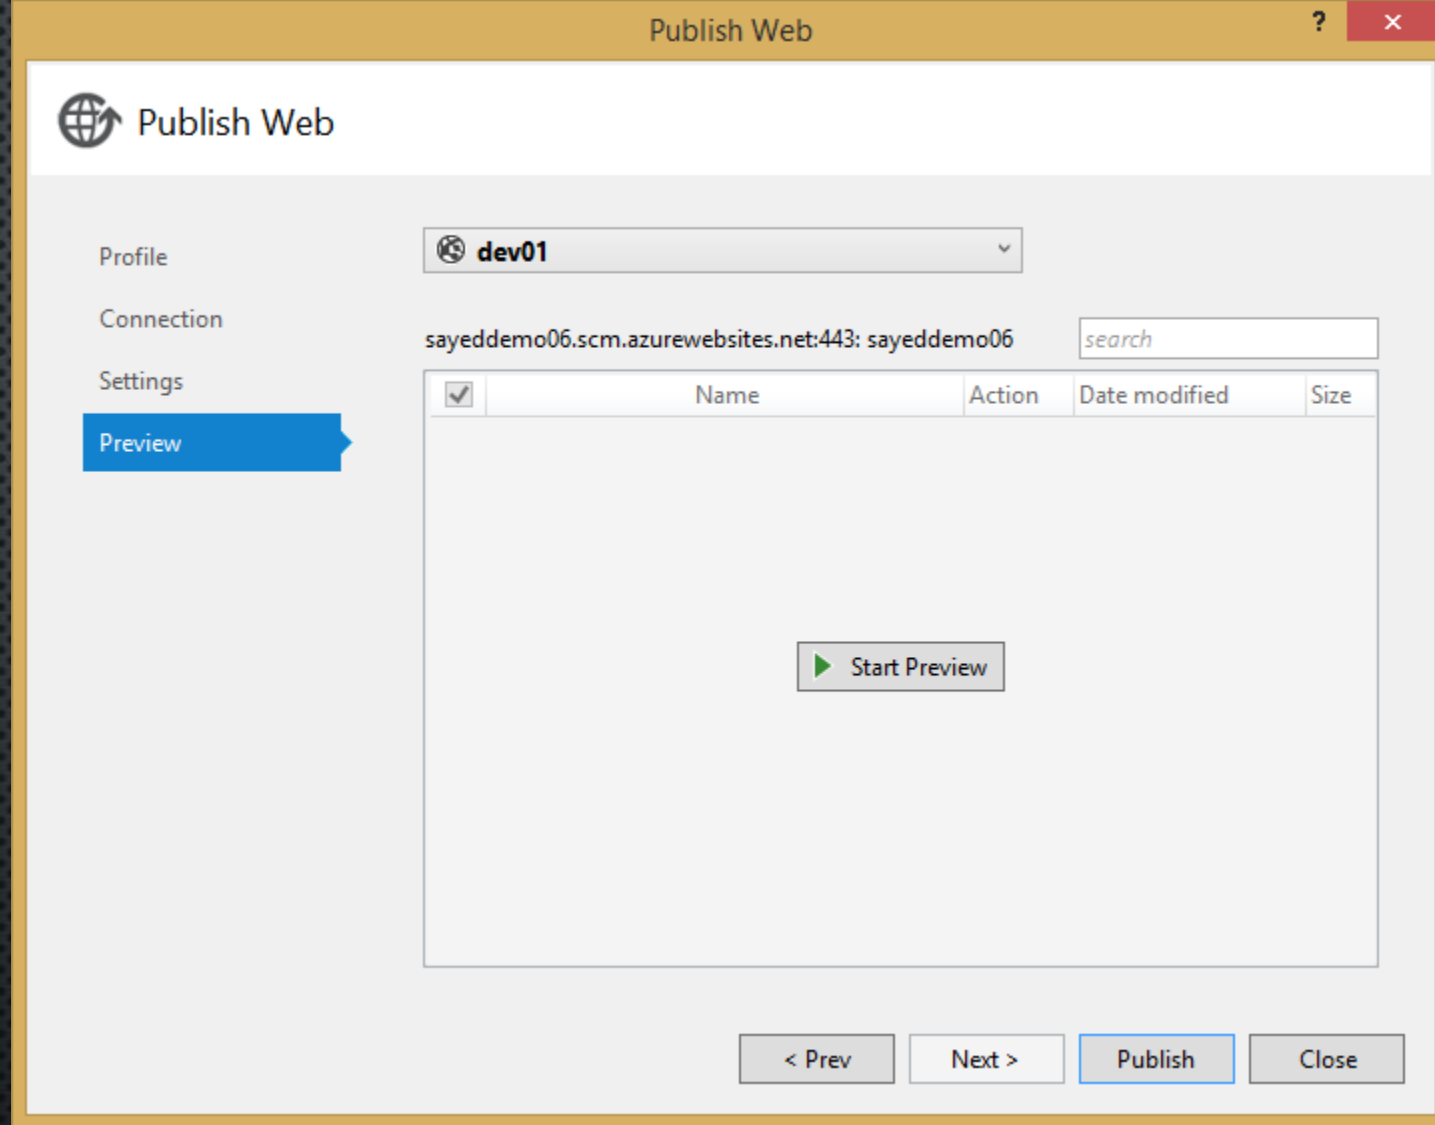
Publish Web ? ✕

Publish Web

Profile
Connection
Settings
Preview

dev01

sayeddemo06.scm.azurewebsites.net:443: sayeddemo06

search

| | Name | Action | Date modified | Size |
|---|---|---|---|---|

Start Preview

< Prev Next > Publish Close